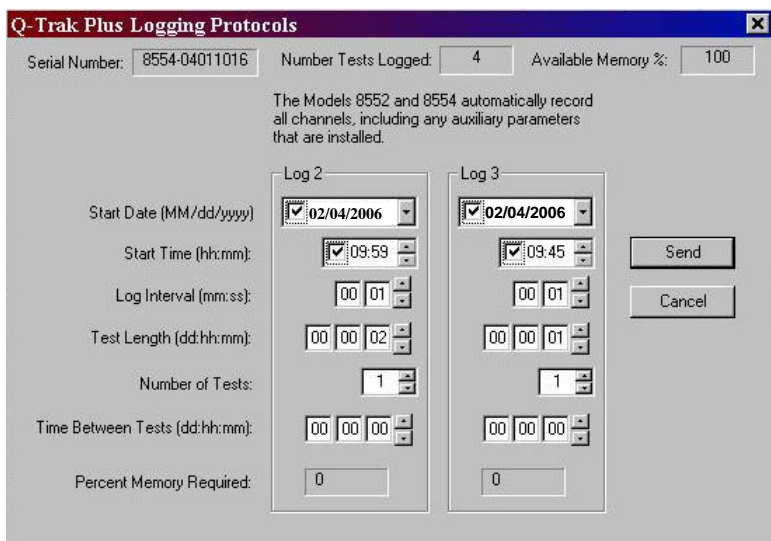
Q-Trak Plus Logging Protocols

Serial Number: 8554-04011016 Number Tests Logged: 4 Available Memory %: 100

The Models 8552 and 8554 automatically record all channels, including any auxiliary parameters that are installed.

| | Log 2 | Log 3 |
|---|---|---|
| Start Date (MM/dd/yyyy): | 02/04/2006 | 02/04/2006 |
| Start Time (hh:mm): | 09:59 | 09:45 |
| Log Interval (mm:ss): | 00 01 | 00 01 |
| Test Length (dd:hh:mm): | 00 00 02 | 00 00 01 |
| Number of Tests: | 1 | 1 |
| Time Between Tests (dd:hh:mm): | 00 00 00 | 00 00 00 |
| Percent Memory Required: | 0 | 0 |

Send

Cancel